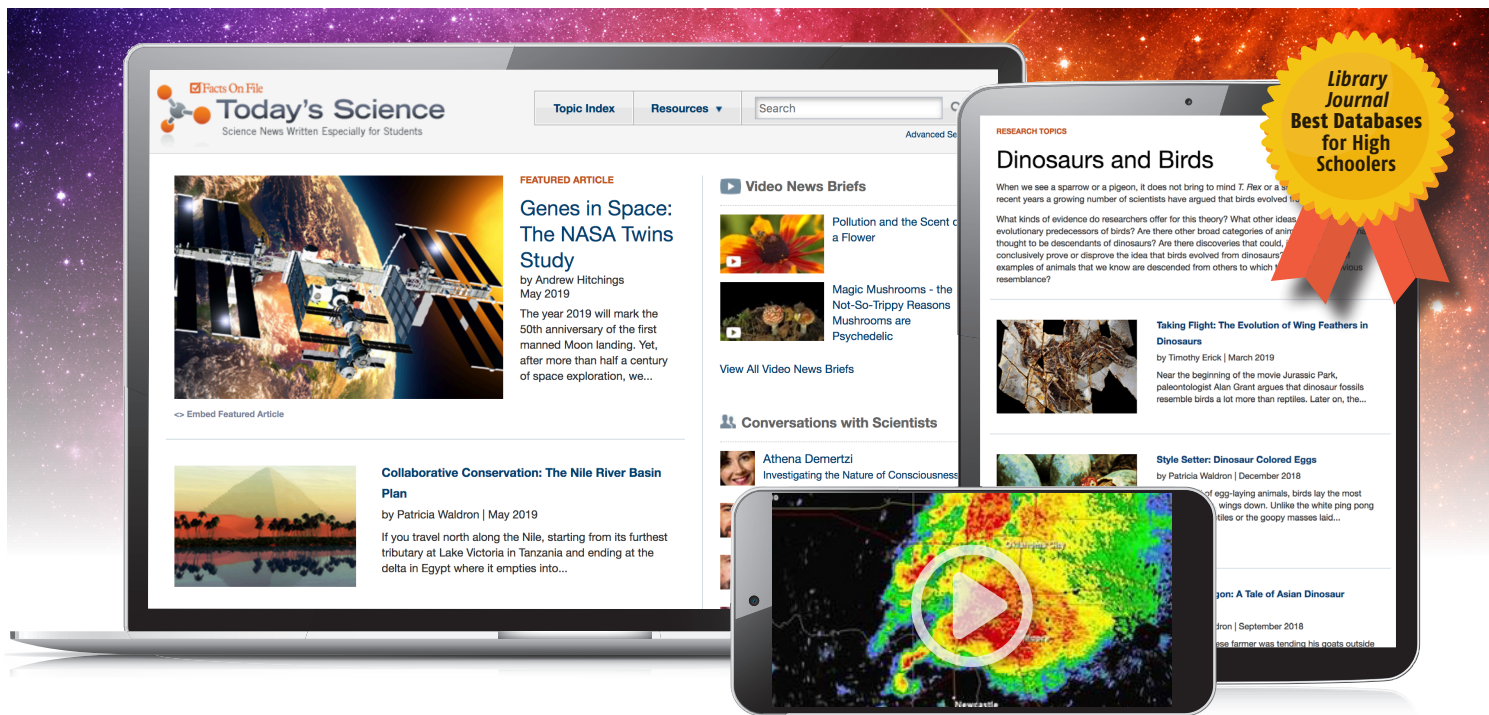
Facts On File
Today's Science
Science News Written Especially for Students

Topic Index
Resources ▼
Search
Advanced Se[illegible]

FEATURED ARTICLE
Genes in Space: The NASA Twins Study
by Andrew Hitchings
May 2019
The year 2019 will mark the 50th anniversary of the first manned Moon landing. Yet, after more than half a century of space exploration, we...

<> Embed Featured Article

Video News Briefs
Pollution and the Scent o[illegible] a Flower
Magic Mushrooms - the Not-So-Trippy Reasons Mushrooms are Psychedelic
View All Video News Briefs

Conversations with Scientists
Athena Demertzi
Investigating the Nature of Consciousness

Collaborative Conservation: The Nile River Basin Plan
by Patricia Waldron | May 2019
If you travel north along the Nile, starting from its furthest tributary at Lake Victoria in Tanzania and ending at the delta in Egypt where it empties into...

RESEARCH TOPICS
Dinosaurs and Birds
When we see a sparrow or a pigeon, it does not bring to mind T. Rex or a s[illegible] recent years a growing number of scientists have argued that birds evolved f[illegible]
What kinds of evidence do researchers offer for this theory? What other ideas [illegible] evolutionary predecessors of birds? Are there other broad categories of anim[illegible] thought to be descendants of dinosaurs? Are there discoveries that could, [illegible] conclusively prove or disprove the idea that birds evolved from dinosaurs? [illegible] examples of animals that we know are descended from others to which t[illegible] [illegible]vious resemblance?

Library Journal Best Databases for High Schoolers

Taking Flight: The Evolution of Wing Feathers in Dinosaurs
by Timothy Erick | March 2019
Near the beginning of the movie Jurassic Park, paleontologist Alan Grant argues that dinosaur fossils resemble birds a lot more than reptiles. Later on, the...

Style Setter: Dinosaur Colored Eggs
by Patricia Waldron | December 2018
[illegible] of egg-laying animals, birds lay the most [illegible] wings down. Unlike the white ping pong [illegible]tiles or the goopy masses laid...

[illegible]gon: A Tale of Asian Dinosaur
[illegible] | September 2018
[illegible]se farmer was tending his goats outside

Oklahoma City
Newcastle